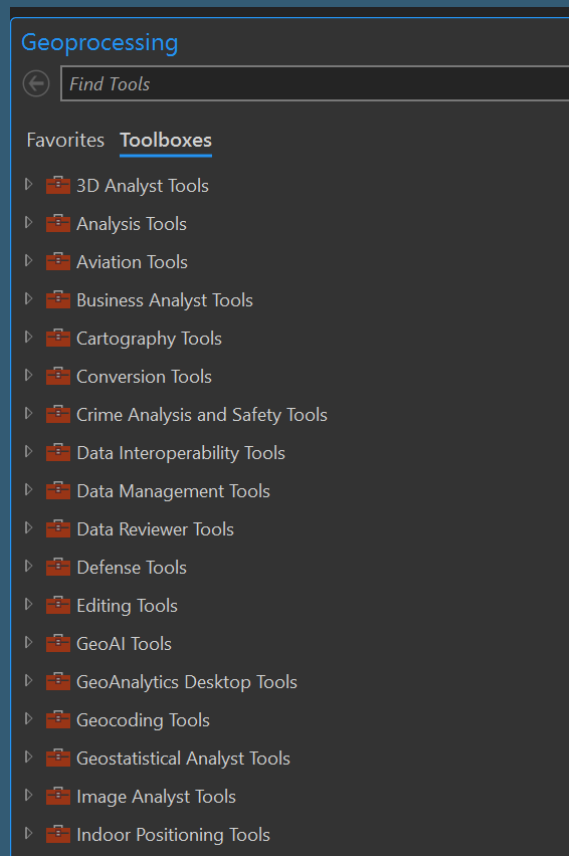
Geoprocessing

Find Tools

Favorites Toolboxes

3D Analyst Tools
Analysis Tools
Aviation Tools
Business Analyst Tools
Cartography Tools
Conversion Tools
Crime Analysis and Safety Tools
Data Interoperability Tools
Data Management Tools
Data Reviewer Tools
Defense Tools
Editing Tools
GeoAI Tools
GeoAnalytics Desktop Tools
Geocoding Tools
Geostatistical Analyst Tools
Image Analyst Tools
Indoor Positioning Tools